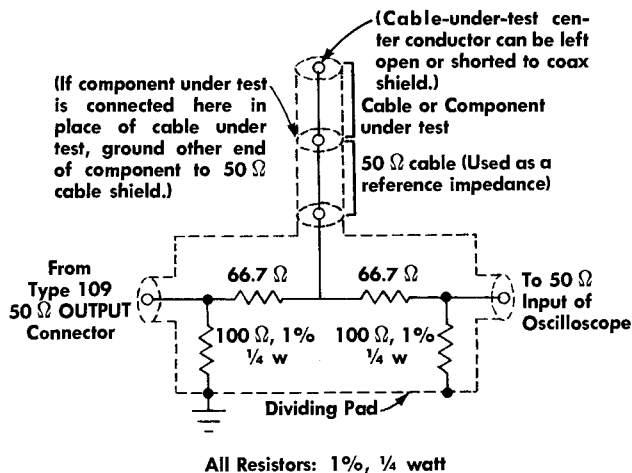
(Cable-under-test center conductor can be left open or shorted to coax shield.)

(If component under test is connected here in place of cable under test, ground other end of component to 50 Ω cable shield.)

Cable or Component under test

50 Ω cable (Used as a reference impedance)

From Type 109 50 Ω OUTPUT Connector

66.7 Ω

66.7 Ω

To 50 Ω Input of Oscilloscope

100 Ω, 1% ¼ w

100 Ω, 1% ¼ w

Dividing Pad

All Resistors: 1%, ¼ watt